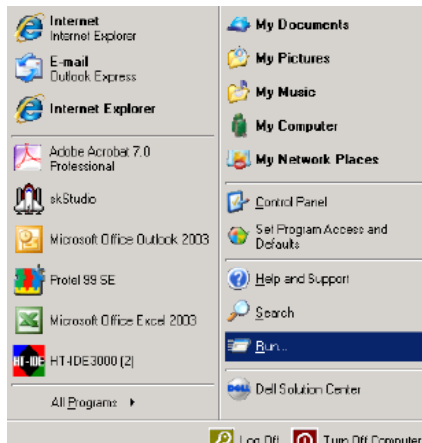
Internet
Internet Explorer

E-mail
Outlook Express

Internet Explorer

Adobe Acrobat 7.0 Professional

skStudio

Microsoft Office Outlook 2003

Protel 99 SE

Microsoft Office Excel 2003

HT-IDE3000 (2)

All Programs

My Documents

My Pictures

My Music

My Computer

My Network Places

Control Panel

Set Program Access and Defaults

Help and Support

Search

Run...

Dell Solution Center

Log Off

Turn Off Computer